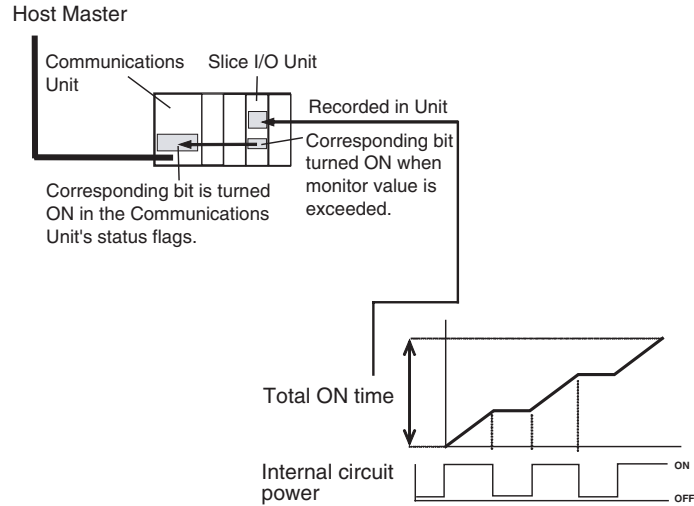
Host Master

Communications Unit

Slice I/O Unit

Recorded in Unit

Corresponding bit turned ON when monitor value is exceeded.

Corresponding bit is turned ON in the Communications Unit's status flags.

Total ON time

Internal circuit power

ON

OFF